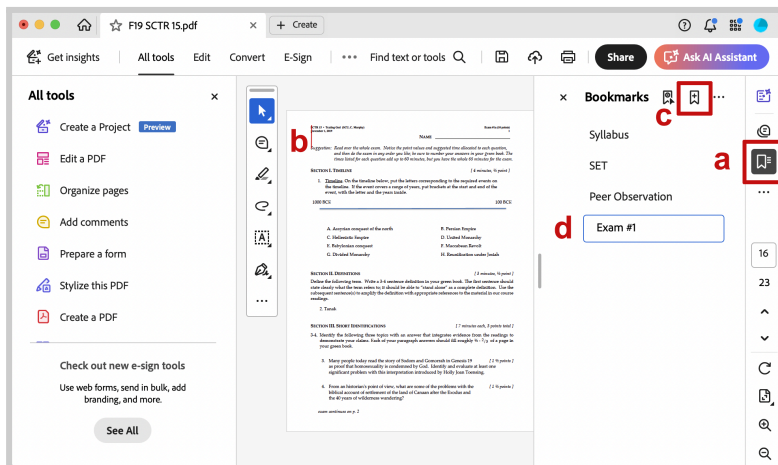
F19 SCTR 15.pdf
+ Create
Get insights
All tools
Edit
Convert
E-Sign
Find text or tools
Share
Ask AI Assistant

All tools
Create a Project
Preview
Edit a PDF
Organize pages
Add comments
Prepare a form
Stylize this PDF
Create a PDF
Check out new e-sign tools
Use web forms, send in bulk, add branding, and more.
See All

b

SCTR 15 – Testing Sem 2015, C. Murphy
Exam #1

NAME

Suggestion: Read over the whole exam. Notice the point values and suggested time allocated to each question, and then do them in any order you like. Be sure to number your answers in your green book. The time listed for each question add up to 60 minutes, but you have the whole 65 minutes for the exam.

SECTION I. TIMELINE [6 minutes, ½ point]
1. Timeline. On the timeline below, put the letters corresponding to the required events on the timeline. If the event covers a range of years, put brackets at the start and end of the event, with the letter and the years inside.

1000 BCE
1000 BCE

A. Assyrian conquest of the north
B. Persian Empire
C. Hellenistic Empire
D. United Monarchy
E. Babylonian conquest
F. Maccabean Revolt
G. Divided Monarchy
H. Reestablishment under Judah

SECTION II. DEFINITIONS [8 minutes, ½ point]
Define the following term. Write a 3-4 sentence definition in your green book. The first sentence should state clearly what the term refers to; it should be able to "stand alone" as a complete definition. Use the subsequent sentence(s) to amplify the definition with appropriate references to the material in our course readings.

2. Torah

SECTION III. SHORT IDENTIFICATIONS [7 minutes each, 3 points total]
3-4. Identify the following three topics with an answer that integrates evidence from the readings to demonstrate your claims. Each of your paragraph answers should fill roughly ½ - ⅔ of a page in your green book.

3. Many people today read the story of Sodom and Gomorrah in Genesis 19 as proof that homosexuality is condemned by God. Identify and evaluate at least one significant problem with this interpretation introduced by Holly Joan Toensing.

4. From an historian's point of view, what are some of the problems with the biblical account of settlement of the land of Canaan after the Exodus and the 40 years of wilderness wandering?

exam continues on p. 2

Bookmarks
c
Syllabus
SET
Peer Observation
d
Exam #1
a
16
23